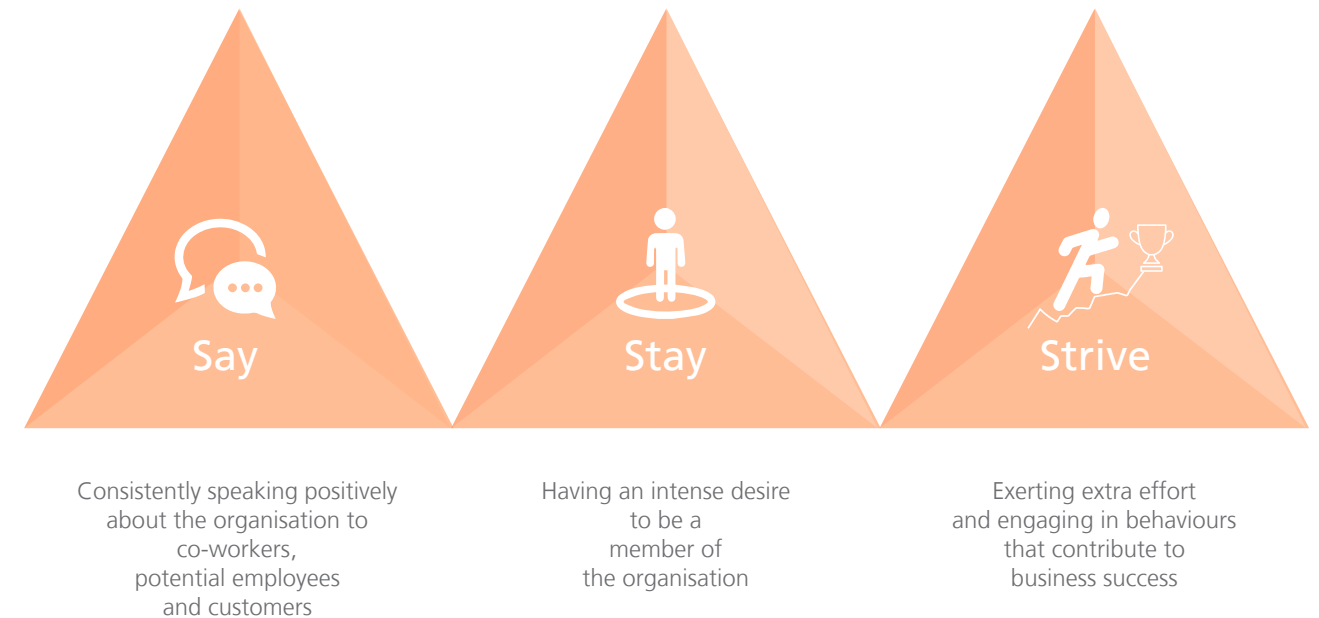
Say

Stay

Strive

Consistently speaking positively about the organisation to co-workers, potential employees and customers

Having an intense desire to be a member of the organisation

Exerting extra effort and engaging in behaviours that contribute to business success